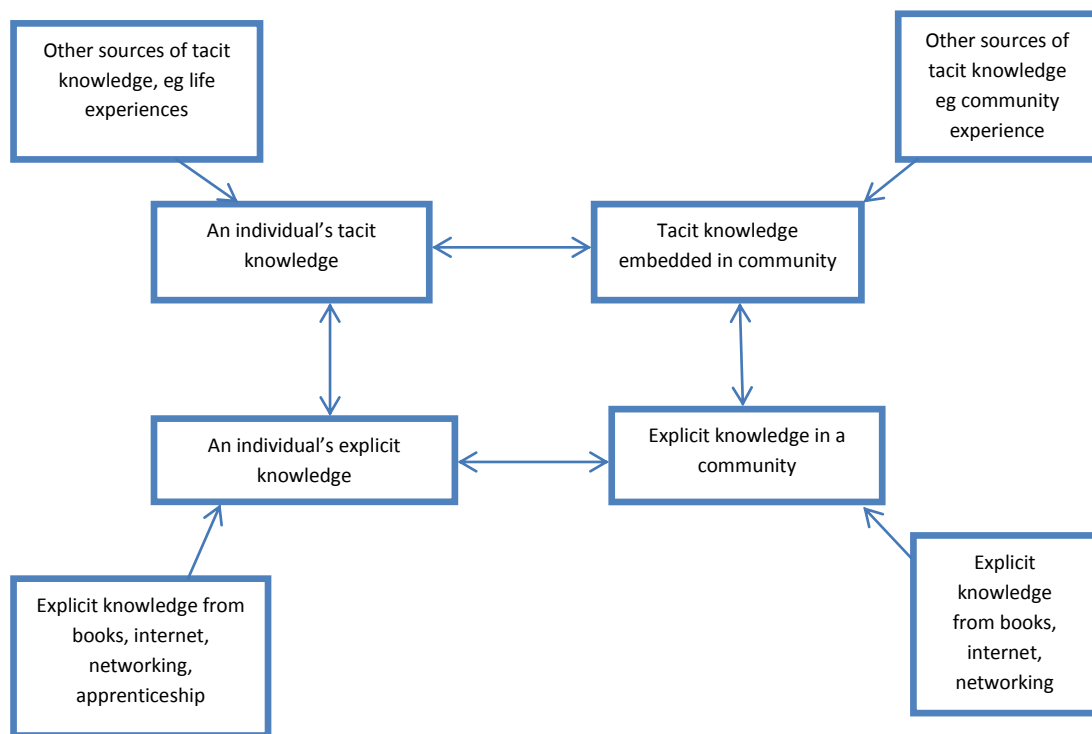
Other sources of tacit knowledge, eg life experiences

Other sources of tacit knowledge eg community experience

An individual’s tacit knowledge

Tacit knowledge embedded in community

An individual’s explicit knowledge

Explicit knowledge in a community

Explicit knowledge from books, internet, networking, apprenticeship

Explicit knowledge from books, internet, networking